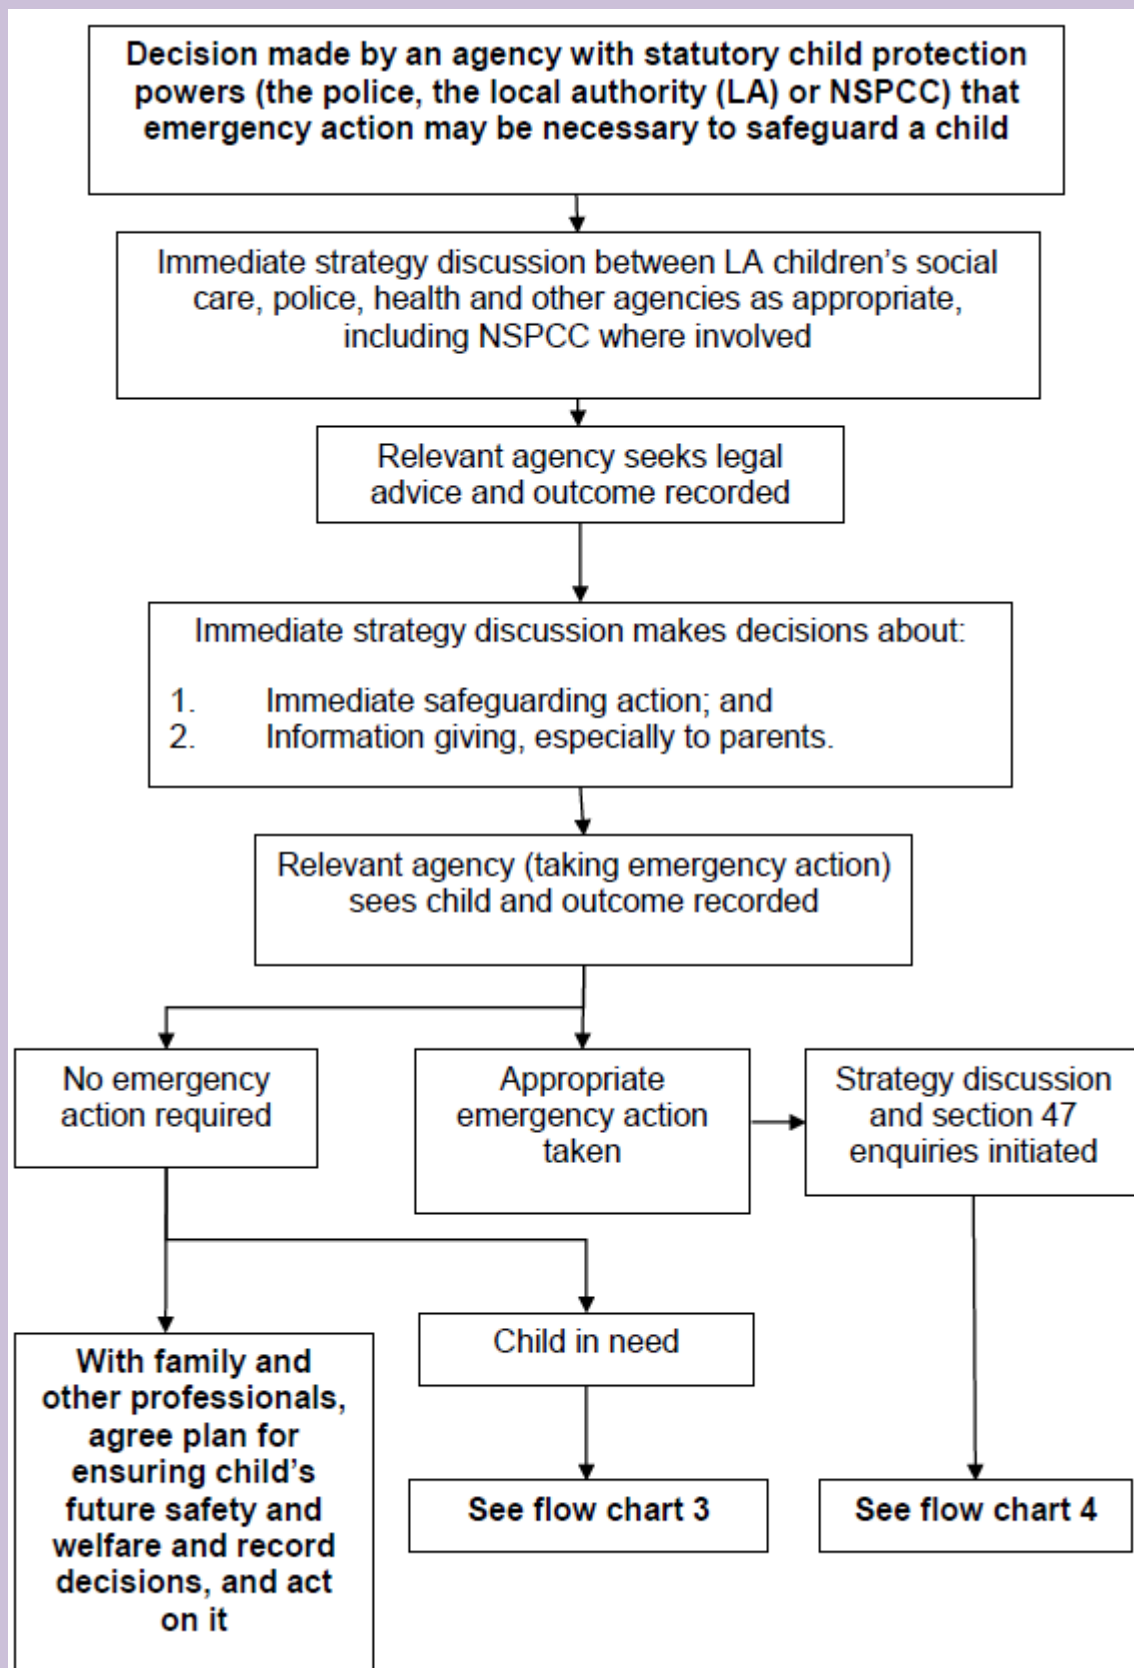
Decision made by an agency with statutory child protection powers (the police, the local authority (LA) or NSPCC) that emergency action may be necessary to safeguard a child

Immediate strategy discussion between LA children's social care, police, health and other agencies as appropriate, including NSPCC where involved

Relevant agency seeks legal advice and outcome recorded

Immediate strategy discussion makes decisions about:

1. Immediate safeguarding action; and
2. Information giving, especially to parents.

Relevant agency (taking emergency action) sees child and outcome recorded

No emergency action required

Appropriate emergency action taken

Strategy discussion and section 47 enquiries initiated

With family and other professionals, agree plan for ensuring child's future safety and welfare and record decisions, and act on it

Child in need

See flow chart 3

See flow chart 4